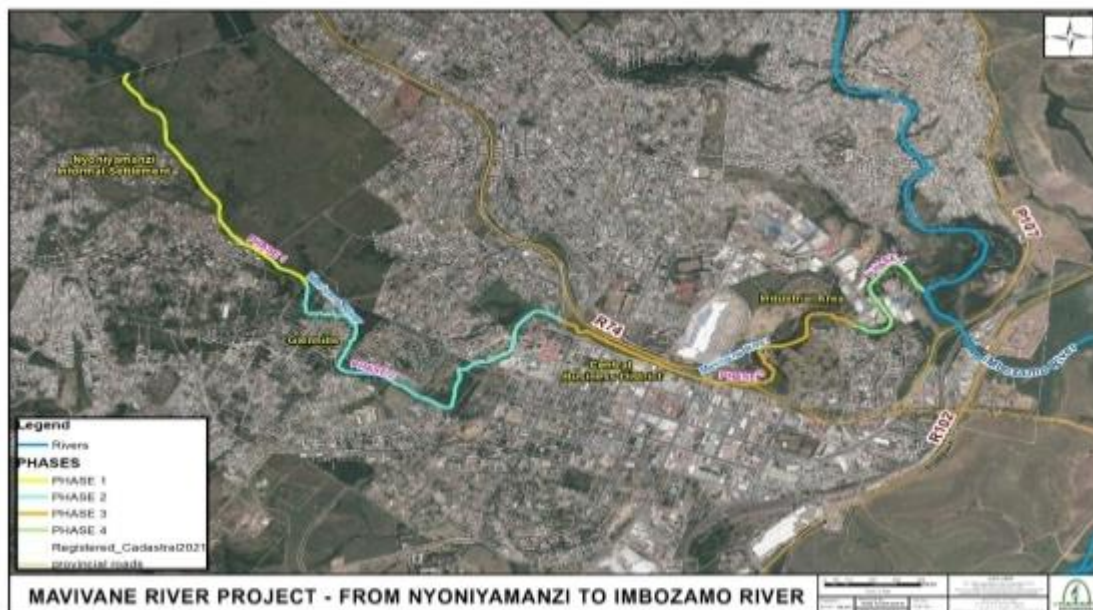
Nyoniyamanzi Informal Settlement

PHASE 1

Gotville

PHASE 2

R74

Central Business District

PHASE 3

Industrial Area

PHASE 4

Imbozamo River

R102

P107

Legend
Rivers
PHASES
PHASE 1
PHASE 2
PHASE 3
PHASE 4
Registered_Cadastral2021
provincial roads

MAVIVANE RIVER PROJECT - FROM NYONIYAMANZI TO IMBOZAMO RIVER